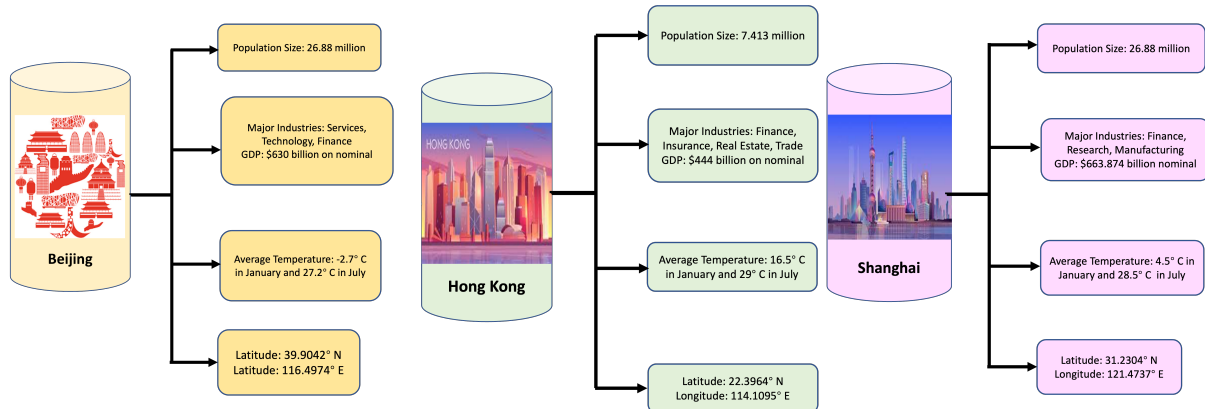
Beijing

Population Size: 26.88 million

Major Industries: Services, Technology, Finance
GDP: $630 billion on nominal

Average Temperature: -2.7° C in January and 27.2° C in July

Latitude: 39.9042° N
Latitude: 116.4974° E

HONG KONG

Hong Kong

Population Size: 7.413 million

Major Industries: Finance, Insurance, Real Estate, Trade
GDP: $444 billion on nominal

Average Temperature: 16.5° C in January and 29° C in July

Latitude: 22.3964° N
Longitude: 114.1095° E

Shanghai

Population Size: 26.88 million

Major Industries: Finance, Research, Manufacturing
GDP: $663.874 billion nominal

Average Temperature: 4.5° C in January and 28.5° C in July

Latitude: 31.2304° N
Longitude: 121.4737° E